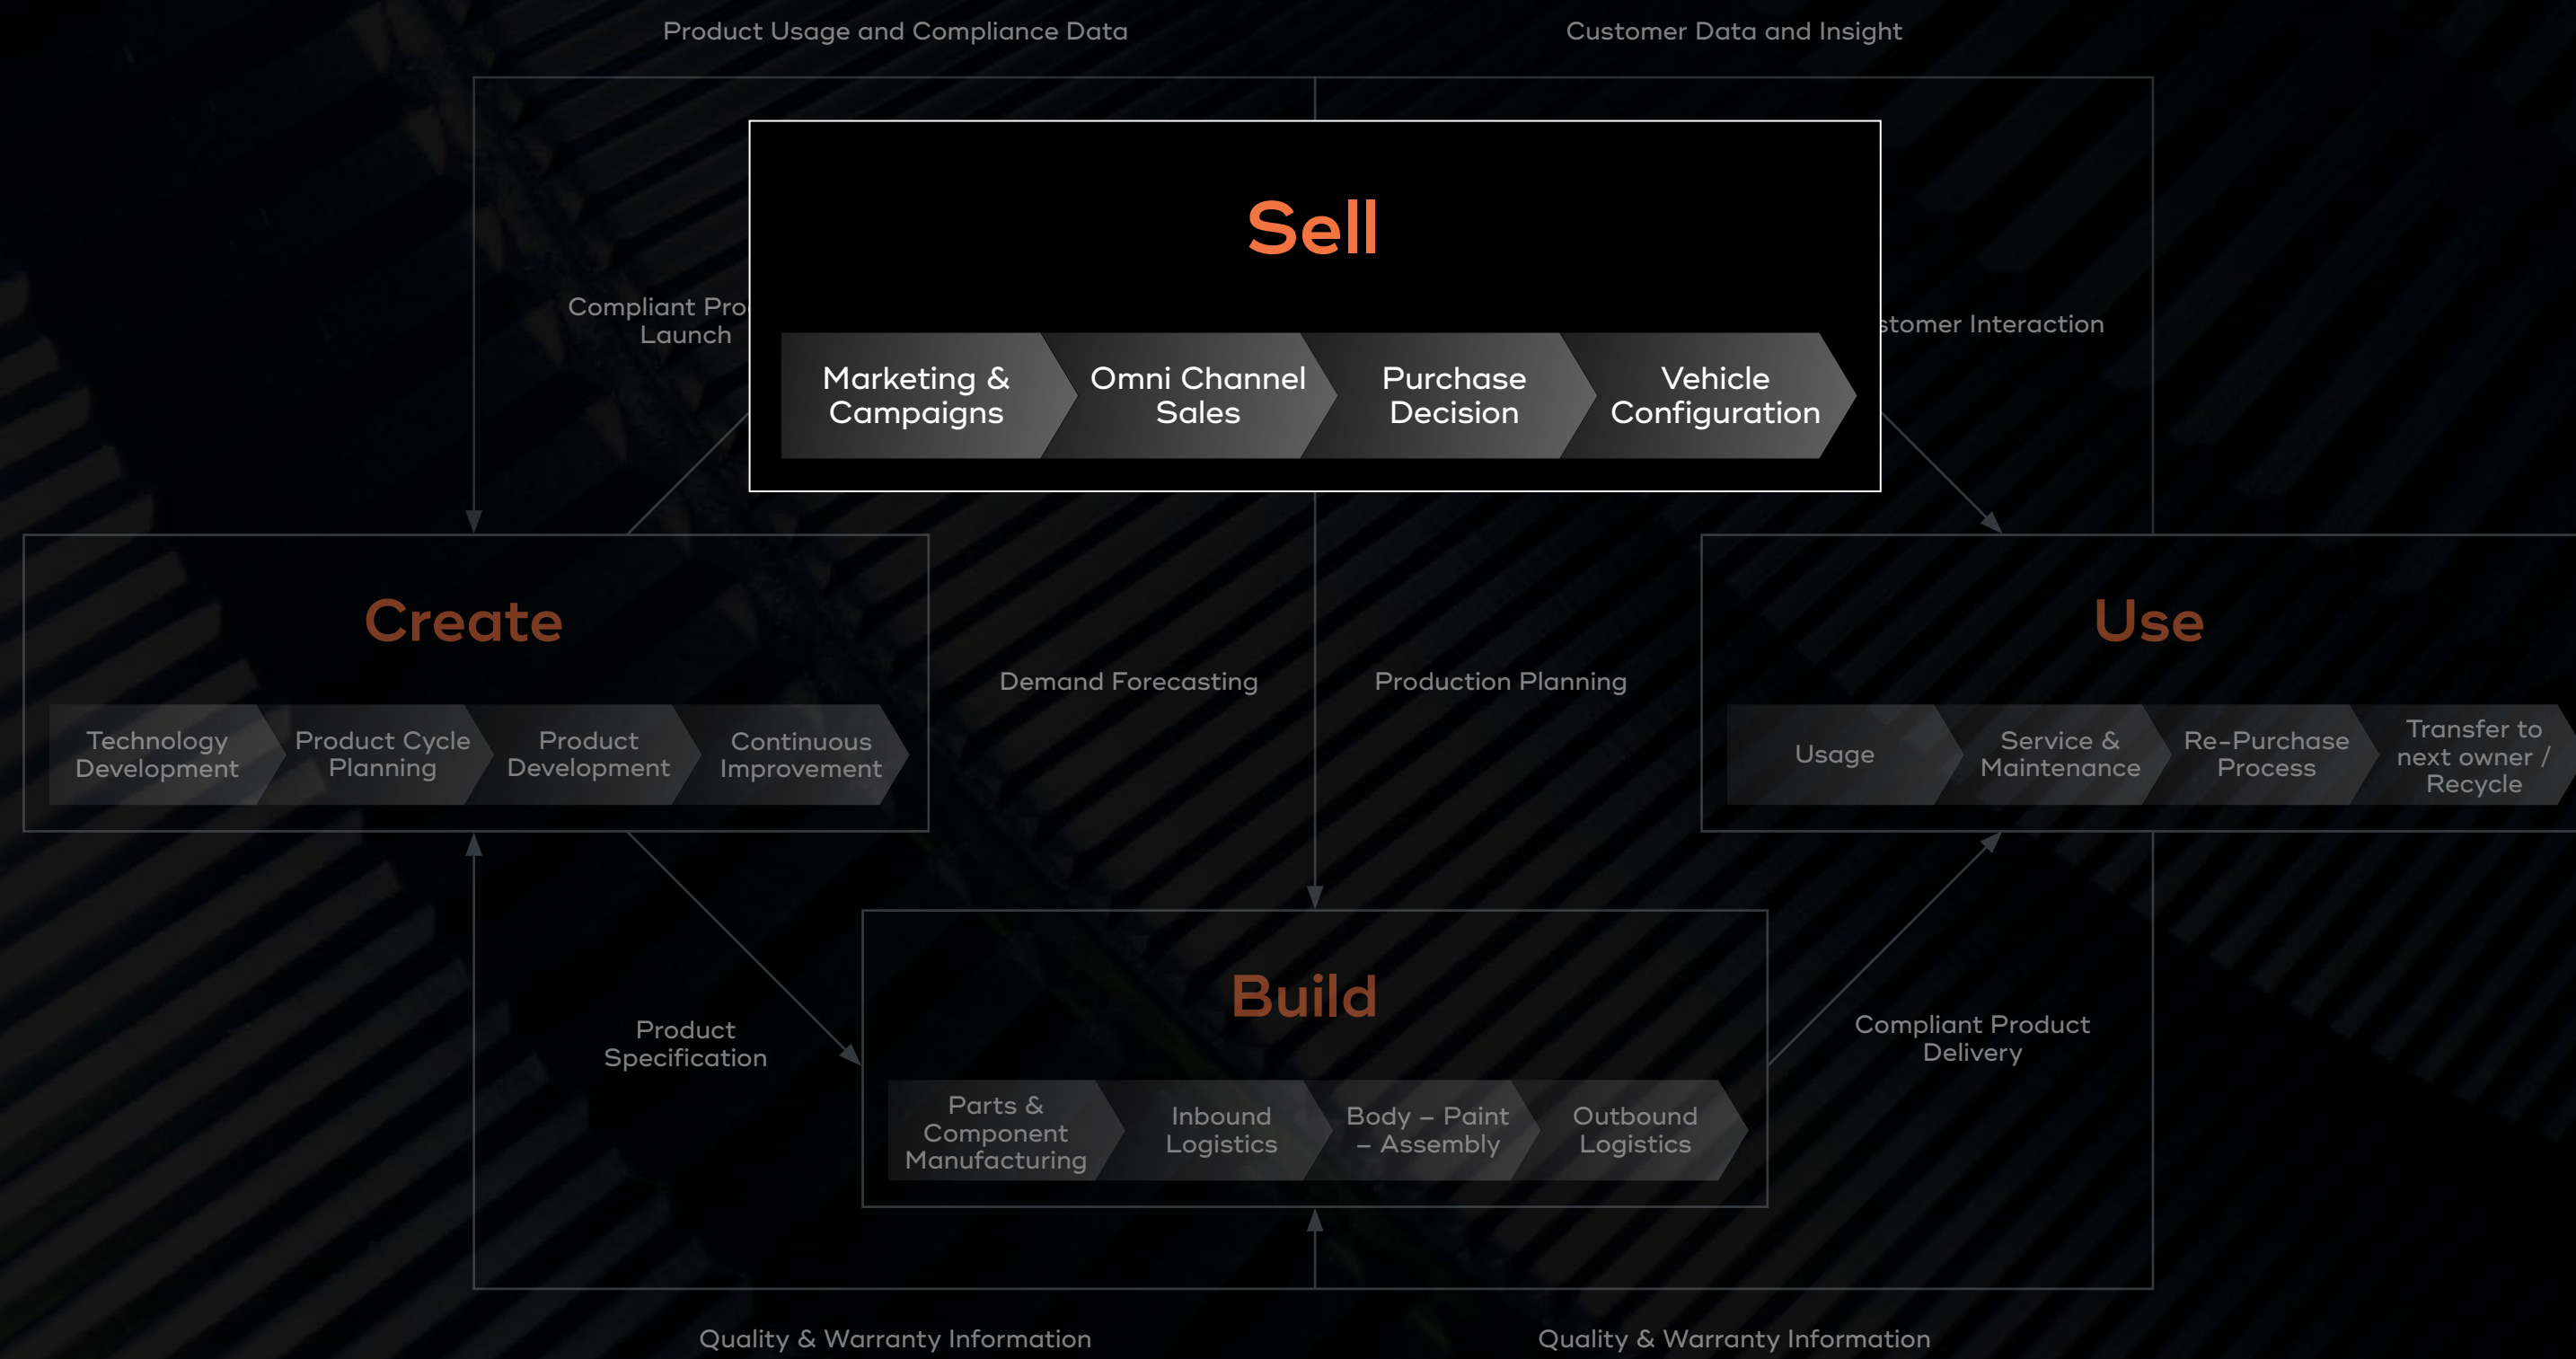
Product Usage and Compliance Data

Customer Data and Insight

Compliant Pro
Launch

Sell

Marketing & Campaigns

Omni Channel Sales

Purchase Decision

Vehicle Configuration

stomer Interaction

Create

Technology Development

Product Cycle Planning

Product Development

Continuous Improvement

Demand Forecasting

Production Planning

Use

Usage

Service & Maintenance

Re-Purchase Process

Transfer to next owner / Recycle

Product Specification

Build

Parts & Component Manufacturing

Inbound Logistics

Body – Paint – Assembly

Outbound Logistics

Compliant Product Delivery

Quality & Warranty Information

Quality & Warranty Information